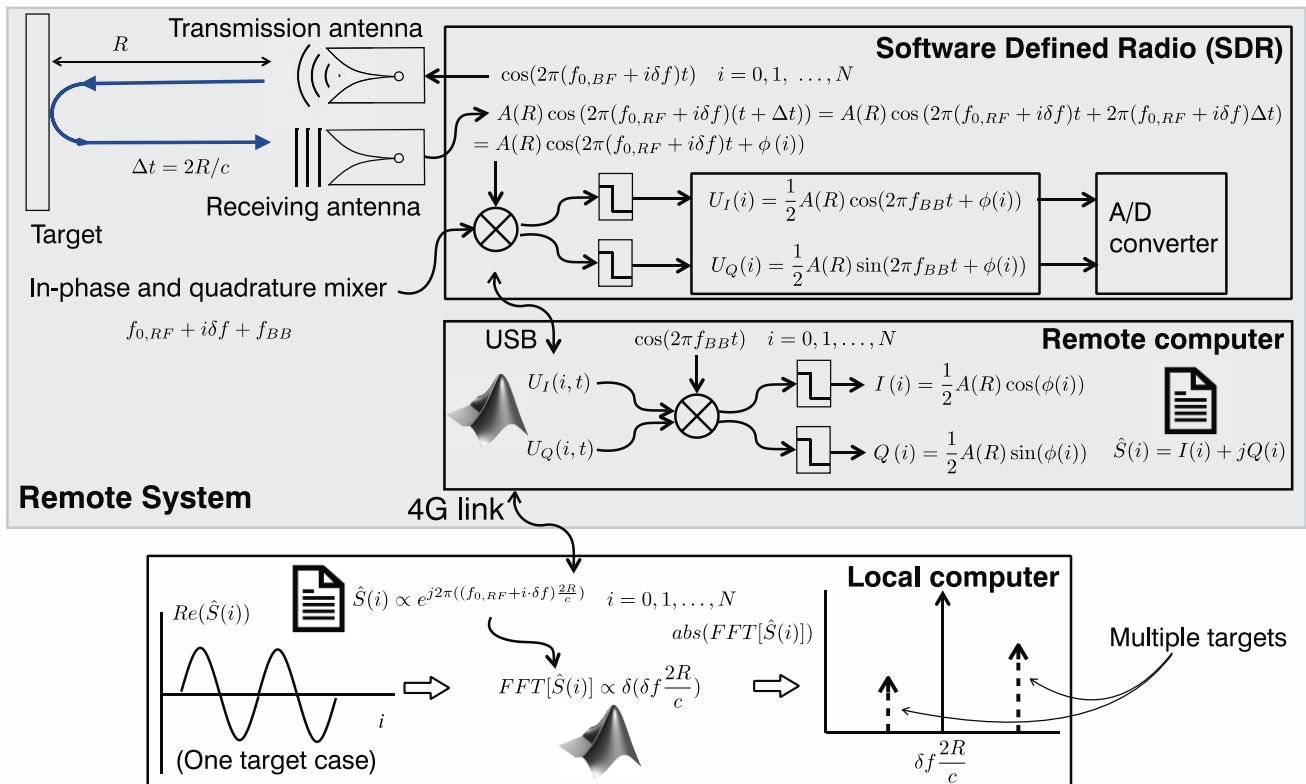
$R$

Transmission antenna

Software Defined Radio (SDR)

$\cos(2\pi(f_{0,BF} + i\delta f)t) \quad i = 0, 1, \ \ldots, N$

$A(R)\cos(2\pi(f_{0,RF} + i\delta f)(t + \Delta t)) = A(R)\cos(2\pi(f_{0,RF} + i\delta f)t + 2\pi(f_{0,RF} + i\delta f)\Delta t)$
$= A(R)\cos(2\pi(f_{0,RF} + i\delta f)t + \phi(i))$

$\Delta t = 2R/c$

Receiving antenna

Target

$U_I(i) = \frac{1}{2}A(R)\cos(2\pi f_{BB}t + \phi(i))$

$U_Q(i) = \frac{1}{2}A(R)\sin(2\pi f_{BB}t + \phi(i))$

A/D converter

In-phase and quadrature mixer

$f_{0,RF} + i\delta f + f_{BB}$

USB

$\cos(2\pi f_{BB}t) \quad i = 0, 1, \ldots, N$

Remote computer

$U_I(i,t)$

$U_Q(i,t)$

$I(i) = \frac{1}{2}A(R)\cos(\phi(i))$

$Q(i) = \frac{1}{2}A(R)\sin(\phi(i))$

$\hat{S}(i) = I(i) + jQ(i)$

Remote System

4G link

$\hat{S}(i) \propto e^{j2\pi((f_{0,RF}+i\cdot\delta f)\frac{2R}{c})} \quad i = 0, 1, \ldots, N$

Local computer

$Re(\hat{S}(i))$

$abs(FFT[\hat{S}(i)])$

Multiple targets

$FFT[\hat{S}(i)] \propto \delta(\delta f\frac{2R}{c})$

$i$

(One target case)

$\delta f\frac{2R}{c}$